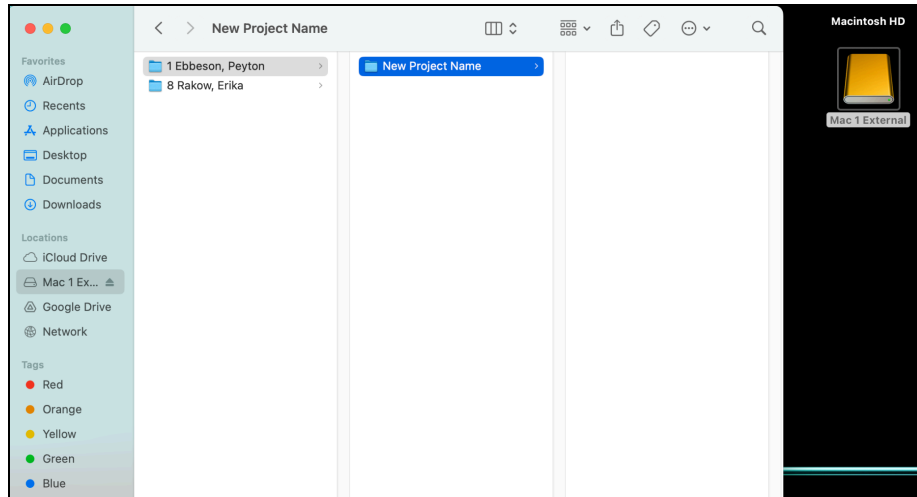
New Project Name

Favorites
AirDrop
Recents
Applications
Desktop
Documents
Downloads

Locations
iCloud Drive
Mac 1 Ex...
Google Drive
Network

Tags
Red
Orange
Yellow
Green
Blue

1 Ebbeson, Peyton
8 Rakow, Erika

New Project Name

Macintosh HD
Mac 1 External